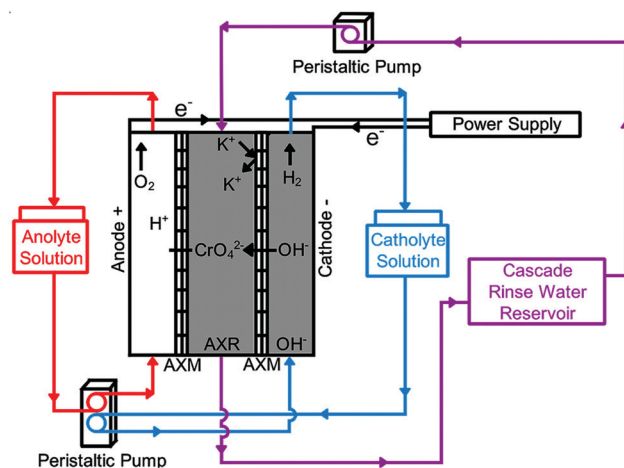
Peristaltic Pump

$e^-$

Power Supply

$e^-$

$K^+$

$K^+$

$O_2$

$H_2$

$H^+$

Anolyte Solution

Anode +

$CrO_4^{2-}$

$OH^-$

Cathode -

Catholyte Solution

Cascade Rinse Water Reservoir

AXR

$OH^-$

AXM

AXM

Peristaltic Pump